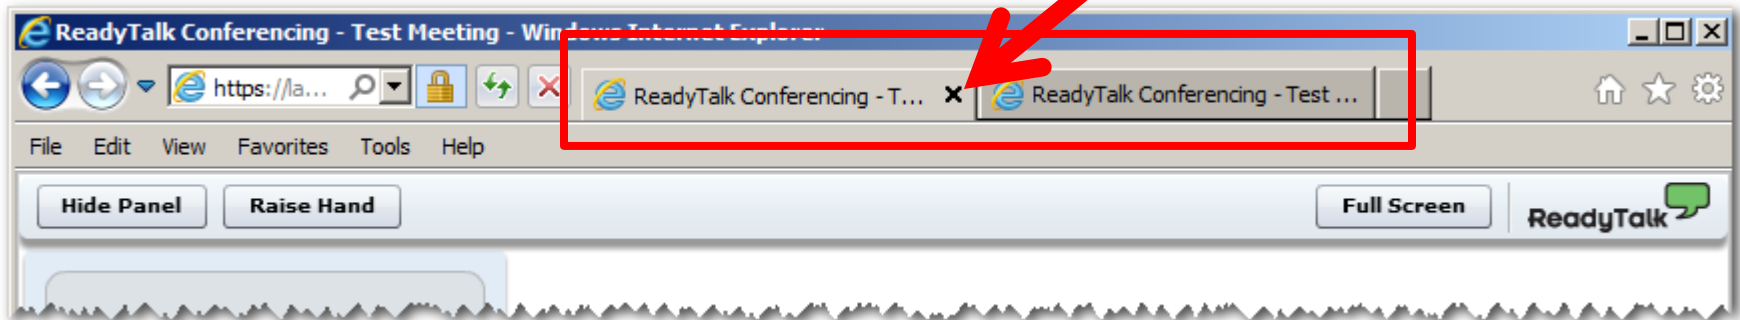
ReadyTalk Conferencing - Test Meeting - Win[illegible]

https://la...

ReadyTalk Conferencing - T... ×

ReadyTalk Conferencing - Test ...

File Edit View Favorites Tools Help

Hide Panel

Raise Hand

Full Screen

ReadyTalk